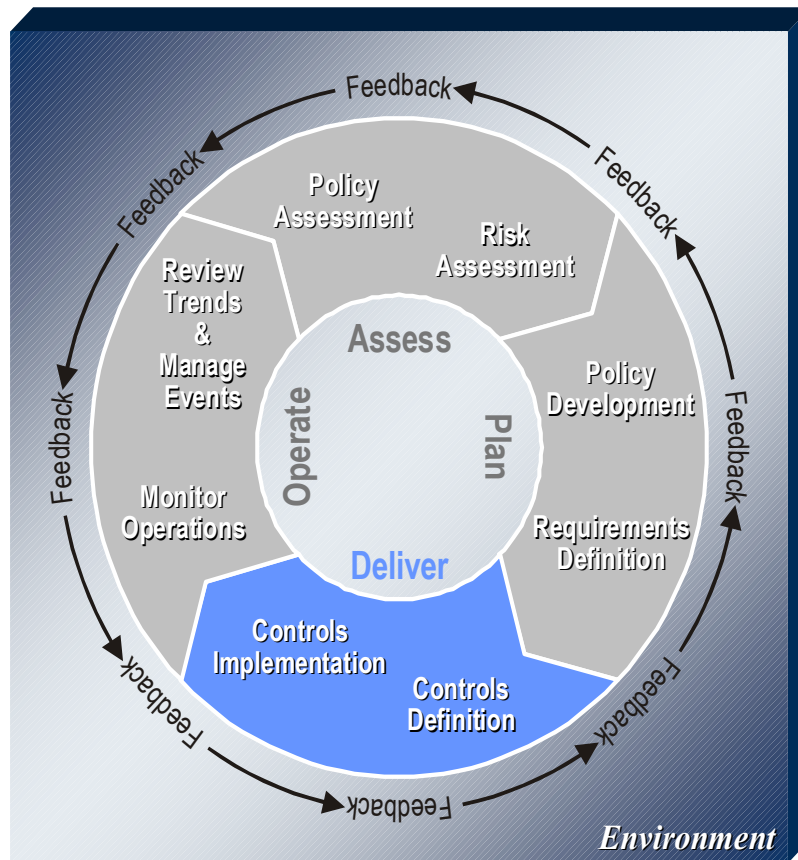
Feedback

Feedback

Feedback

Policy Assessment

Risk Assessment

Review Trends & Manage Events

Assess

Policy Development

Operate

Plan

Feedback

Feedback

Monitor Operations

Requirements Definition

Deliver

Controls Implementation

Controls Definition

Feedback

Feedback

Feedback

Environment